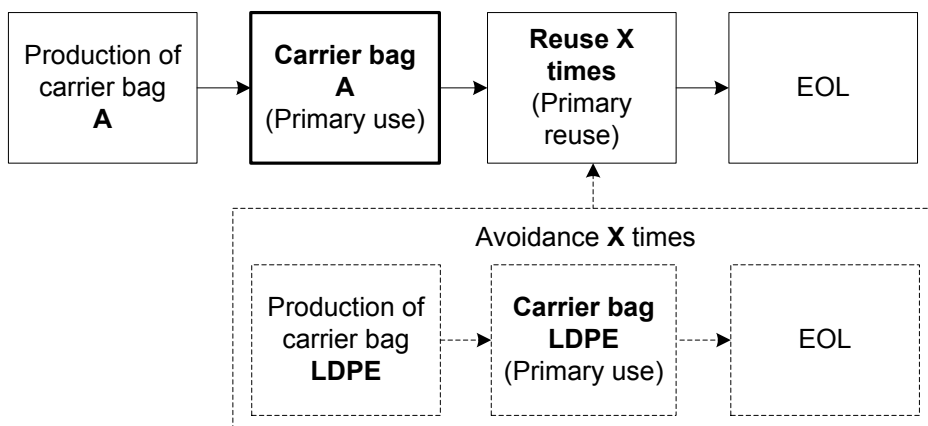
Production of carrier bag **A**

**Carrier bag A** (Primary use)

**Reuse X times** (Primary reuse)

EOL

Avoidance **X** times

Production of carrier bag **LDPE**

**Carrier bag LDPE** (Primary use)

EOL